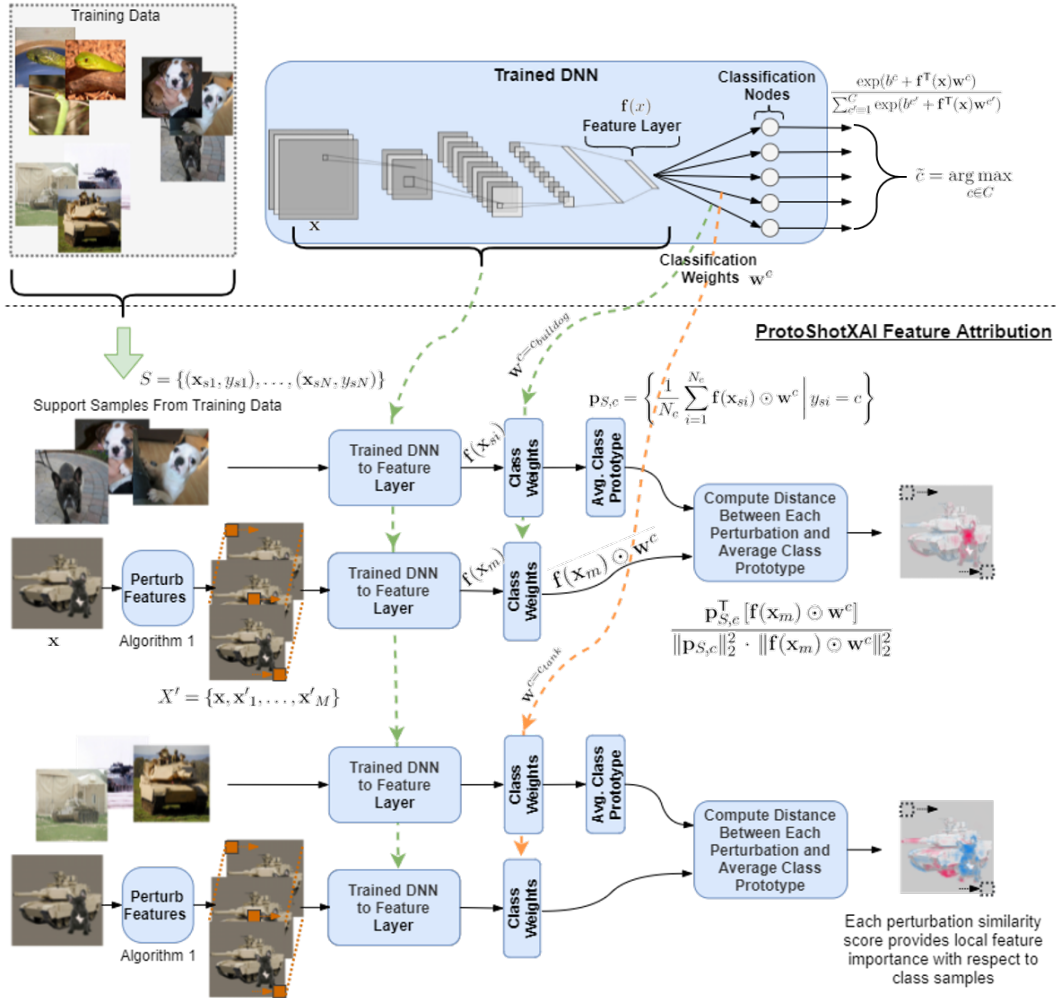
Training Data

Trained DNN

Classification Nodes

$\frac{\exp(b^c + \mathbf{f}^{\mathsf{T}}(\mathbf{x})\mathbf{w}^c)}{\sum_{c'=1}^{C} \exp(b^{c'} + \mathbf{f}^{\mathsf{T}}(\mathbf{x})\mathbf{w}^{c'})}$

$\mathbf{f}(x)$
Feature Layer

$\tilde{c} = \arg\max_{c \in C}$

$\mathbf{x}$

Classification Weights $\mathbf{w}^c$

ProtoShotXAI Feature Attribution

$S = \{(\mathbf{x}_{s1}, y_{s1}), \ldots, (\mathbf{x}_{sN}, y_{sN})\}$

Support Samples From Training Data

$\mathbf{w}^{c=c_{bulldog}}$

$\mathbf{p}_{S,c} = \left\{ \frac{1}{N_c} \sum_{i=1}^{N_c} \mathbf{f}(\mathbf{x}_{si}) \odot \mathbf{w}^c \middle| y_{si} = c \right\}$

Trained DNN to Feature Layer

$\mathbf{f}(\mathbf{x}_{si})$

Class Weights

Avg. Class Prototype

Compute Distance Between Each Perturbation and Average Class Prototype

Perturb Features

Algorithm 1

Trained DNN to Feature Layer

$\mathbf{f}(\mathbf{x}_m)$

Class Weights

$\mathbf{f}(\mathbf{x}_m) \odot \mathbf{w}^c$

$\mathbf{x}$

$\frac{\mathbf{p}_{S,c}^{\mathsf{T}} [\mathbf{f}(\mathbf{x}_m) \odot \mathbf{w}^c]}{\|\mathbf{p}_{S,c}\|_2^2 \cdot \|\mathbf{f}(\mathbf{x}_m) \odot \mathbf{w}^c\|_2^2}$

$X' = \{\mathbf{x}, \mathbf{x'}_1, \ldots, \mathbf{x'}_M\}$

$\mathbf{w}^{c=c_{tank}}$

Trained DNN to Feature Layer

Class Weights

Avg. Class Prototype

Compute Distance Between Each Perturbation and Average Class Prototype

Perturb Features

Algorithm 1

Trained DNN to Feature Layer

Class Weights

Each perturbation similarity score provides local feature importance with respect to class samples